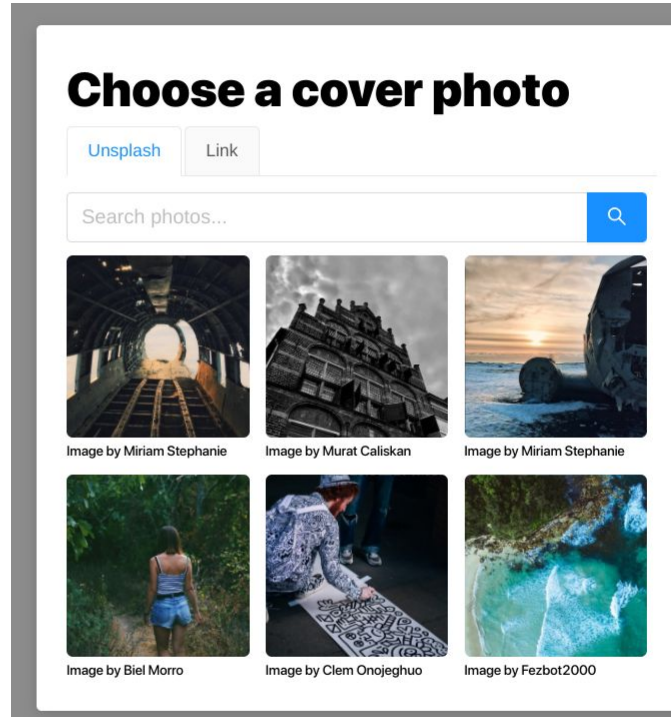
Choose a cover photo

Unsplash

Link

Search photos...

Image by Miriam Stephanie

Image by Murat Caliskan

Image by Miriam Stephanie

Image by Biel Morro

Image by Clem Onojeghuo

Image by Fezbot2000